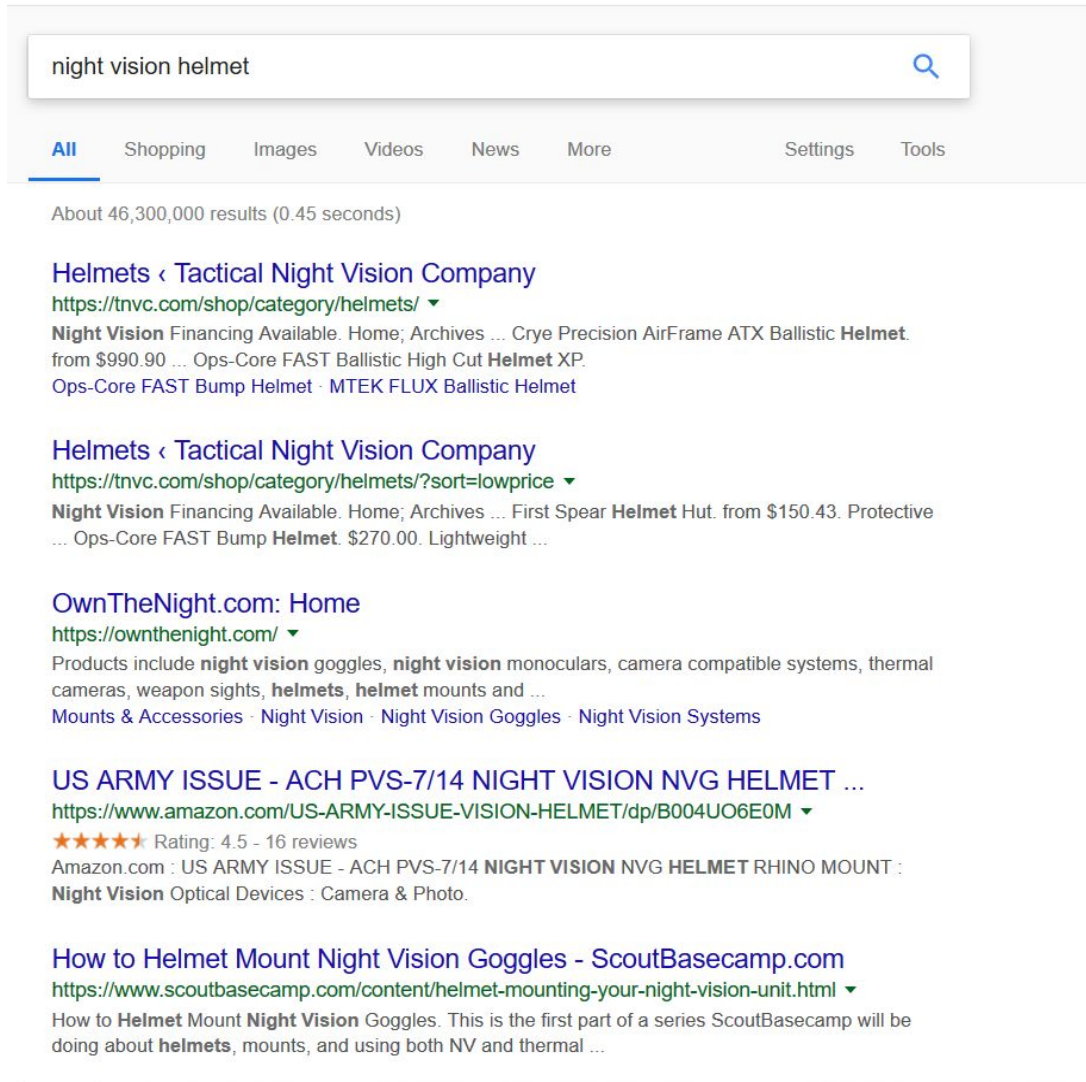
night vision helmet

All Shopping Images Videos News More Settings Tools

About 46,300,000 results (0.45 seconds)

Helmets ‹ Tactical Night Vision Company
https://tnvc.com/shop/category/helmets/ ▾
Night Vision Financing Available. Home; Archives ... Crye Precision AirFrame ATX Ballistic Helmet. from $990.90 ... Ops-Core FAST Ballistic High Cut Helmet XP.
Ops-Core FAST Bump Helmet · MTEK FLUX Ballistic Helmet

Helmets ‹ Tactical Night Vision Company
https://tnvc.com/shop/category/helmets/?sort=lowprice ▾
Night Vision Financing Available. Home; Archives ... First Spear Helmet Hut. from $150.43. Protective ... Ops-Core FAST Bump Helmet. $270.00. Lightweight ...

OwnTheNight.com: Home
https://ownthenight.com/ ▾
Products include night vision goggles, night vision monoculars, camera compatible systems, thermal cameras, weapon sights, helmets, helmet mounts and ...
Mounts & Accessories · Night Vision · Night Vision Goggles · Night Vision Systems

US ARMY ISSUE - ACH PVS-7/14 NIGHT VISION NVG HELMET ...
https://www.amazon.com/US-ARMY-ISSUE-VISION-HELMET/dp/B004UO6E0M ▾
★★★★★ Rating: 4.5 - 16 reviews
Amazon.com : US ARMY ISSUE - ACH PVS-7/14 NIGHT VISION NVG HELMET RHINO MOUNT : Night Vision Optical Devices : Camera & Photo.

How to Helmet Mount Night Vision Goggles - ScoutBasecamp.com
https://www.scoutbasecamp.com/content/helmet-mounting-your-night-vision-unit.html ▾
How to Helmet Mount Night Vision Goggles. This is the first part of a series ScoutBasecamp will be doing about helmets, mounts, and using both NV and thermal ...